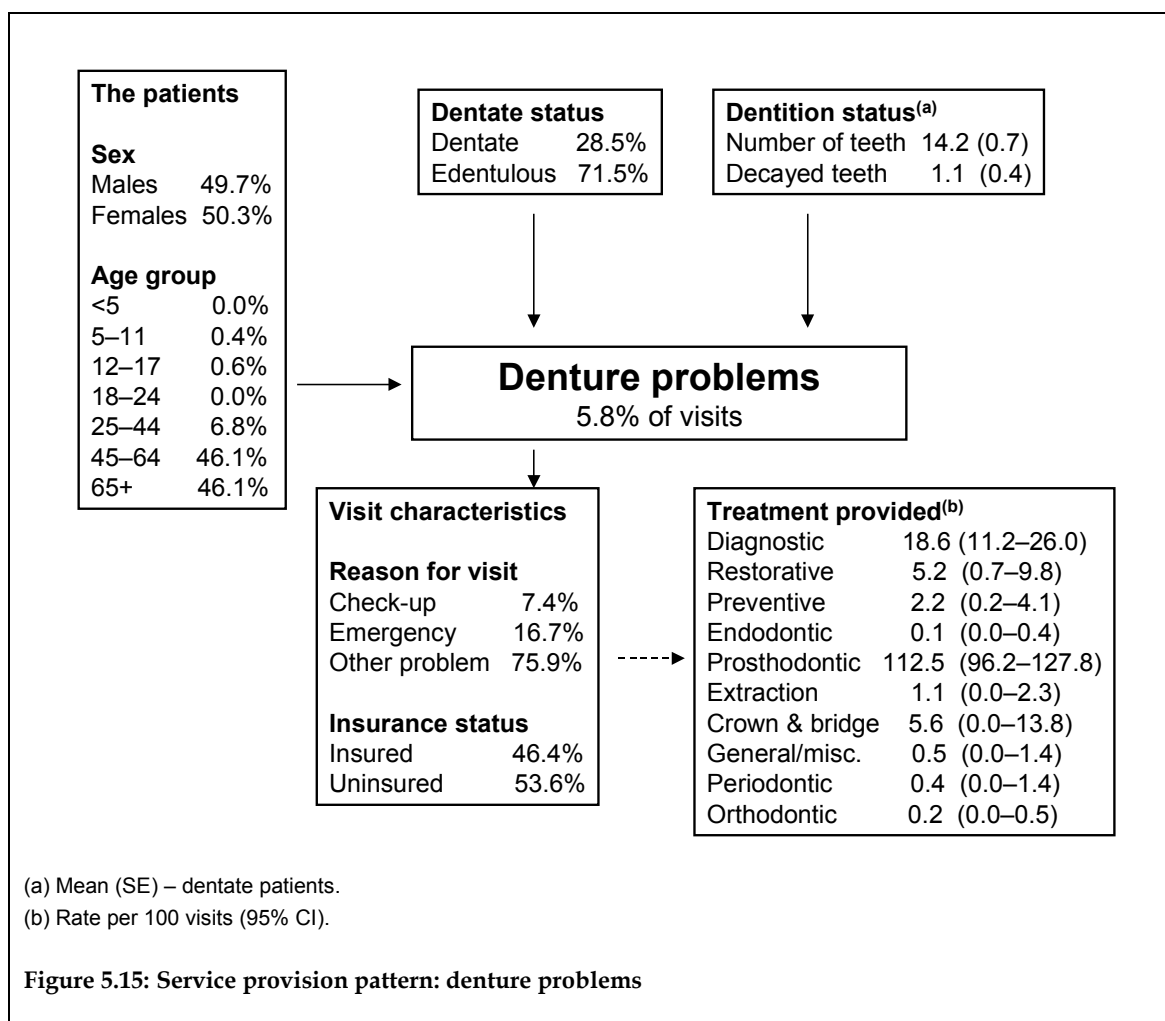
**The patients**

**Sex**
Males 49.7%
Females 50.3%

**Age group**
<5 0.0%
5–11 0.4%
12–17 0.6%
18–24 0.0%
25–44 6.8%
45–64 46.1%
65+ 46.1%

**Dentate status**
Dentate 28.5%
Edentulous 71.5%

**Dentition status$^{(a)}$**
Number of teeth 14.2 (0.7)
Decayed teeth 1.1 (0.4)

**Denture problems**
5.8% of visits

**Visit characteristics**

**Reason for visit**
Check-up 7.4%
Emergency 16.7%
Other problem 75.9%

**Insurance status**
Insured 46.4%
Uninsured 53.6%

**Treatment provided$^{(b)}$**
Diagnostic 18.6 (11.2–26.0)
Restorative 5.2 (0.7–9.8)
Preventive 2.2 (0.2–4.1)
Endodontic 0.1 (0.0–0.4)
Prosthodontic 112.5 (96.2–127.8)
Extraction 1.1 (0.0–2.3)
Crown & bridge 5.6 (0.0–13.8)
General/misc. 0.5 (0.0–1.4)
Periodontic 0.4 (0.0–1.4)
Orthodontic 0.2 (0.0–0.5)

(a) Mean (SE) – dentate patients.
(b) Rate per 100 visits (95% CI).

**Figure 5.15: Service provision pattern: denture problems**